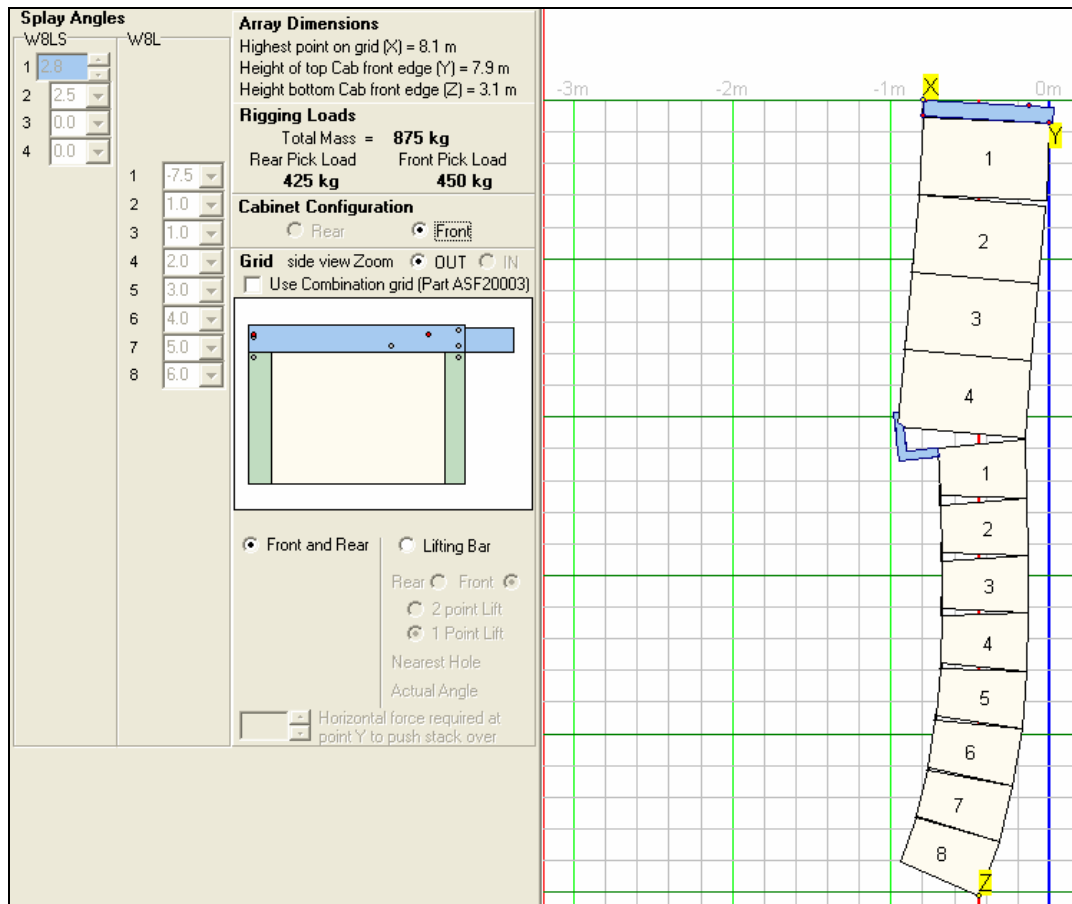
Splay Angles

W8LS

1 2.8

2 2.5

3 0.0

4 0.0

W8L

1 -7.5

2 1.0

3 1.0

4 2.0

5 3.0

6 4.0

7 5.0

8 6.0

Array Dimensions

Highest point on grid (X) = 8.1 m

Height of top Cab front edge (Y) = 7.9 m

Height bottom Cab front edge (Z) = 3.1 m

Rigging Loads

Total Mass = 875 kg

Rear Pick Load 425 kg

Front Pick Load 450 kg

Cabinet Configuration

Rear Front

Grid side view Zoom OUT IN

Use Combination grid (Part ASF20003)

Front and Rear

Lifting Bar

Rear Front

2 point Lift

1 Point Lift

Nearest Hole

Actual Angle

Horizontal force required at point Y to push stack over

-3m -2m -1m X 0m

Y

1

2

3

4

1

2

3

4

5

6

7

8

Z